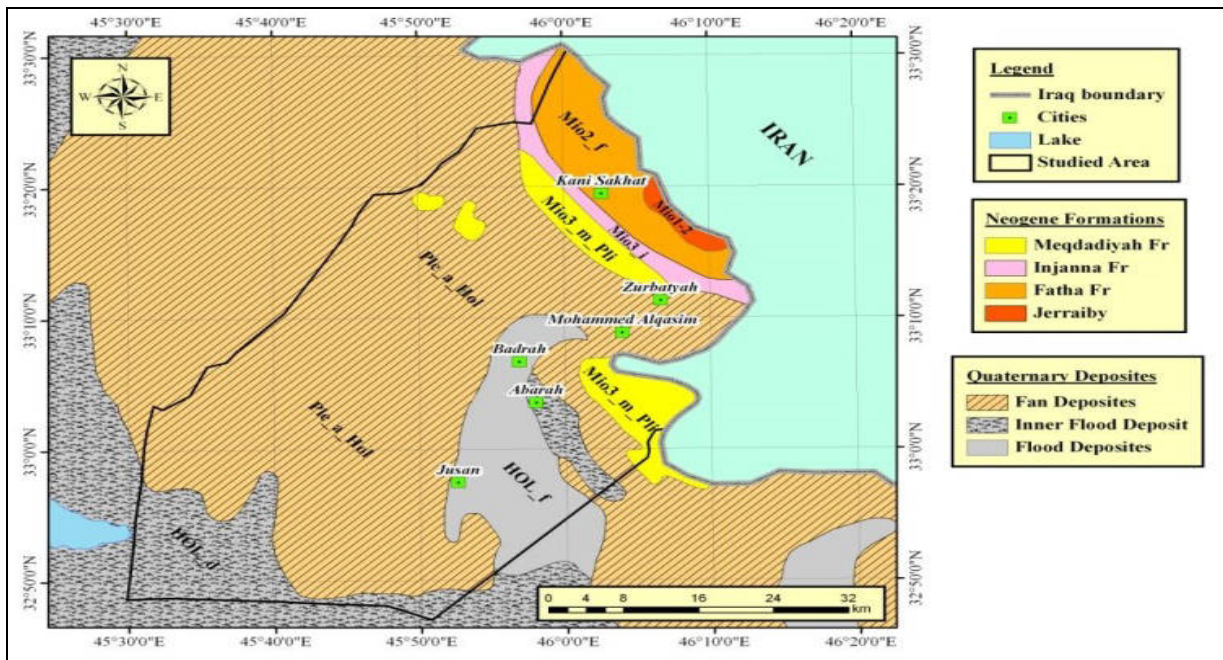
45°30'0"E 45°40'0"E 45°50'0"E 46°0'0"E 46°10'0"E 46°20'0"E

33°30'0"N
33°20'0"N
33°10'0"N
33°0'0"N
32°50'0"N

N
W E
S

IRAN

Mio2_f
Kani Sakhat
Mio1-2
Mio3_i
Mio3_m_Pli
Ple_a_Hol
Zurbatyah
Mohammed Alqasim
Badrah
Abarah
Mio3_m_Pli
Ple_a_Hol
Jusan
HOL_f
HOL_d

0 4 8 16 24 32 km

Legend
Iraq boundary
Cities
Lake
Studied Area

Neogene Formations
Meqdadiyah Fr
Injanna Fr
Fatha Fr
Jerraiby

Quaternary Deposites
Fan Deposites
Inner Flood Deposit
Flood Deposites